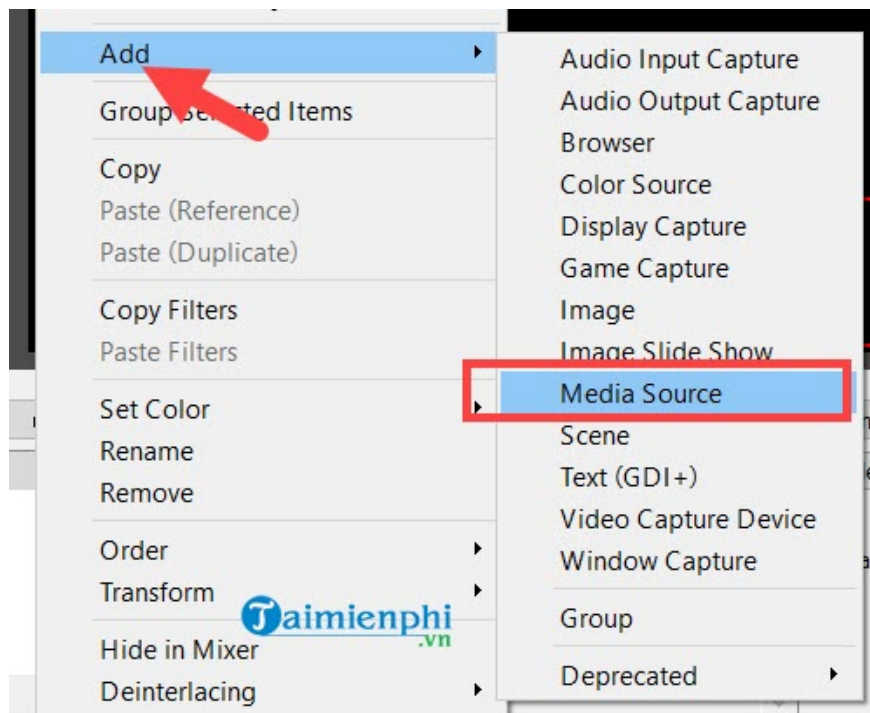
Add
Group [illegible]ted Items
Copy
Paste (Reference)
Paste (Duplicate)
Copy Filters
Paste Filters
Set Color
Rename
Remove
Order
Transform
Hide in Mixer
Deinterlacing

Audio Input Capture
Audio Output Capture
Browser
Color Source
Display Capture
Game Capture
Image
Image Slide Show
Media Source
Scene
Text (GDI+)
Video Capture Device
Window Capture
Group
Deprecated

Taimienphi
.vn